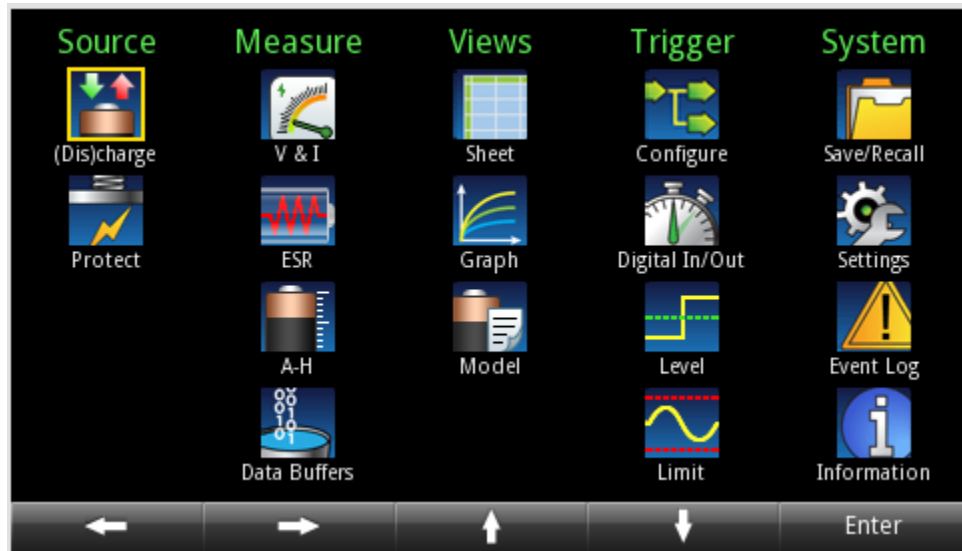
Source

(Dis)charge

Protect

Measure

V & I

ESR

A-H

Data Buffers

Views

Sheet

Graph

Model

Trigger

Configure

Digital In/Out

Level

Limit

System

Save/Recall

Settings

Event Log

Information

Enter